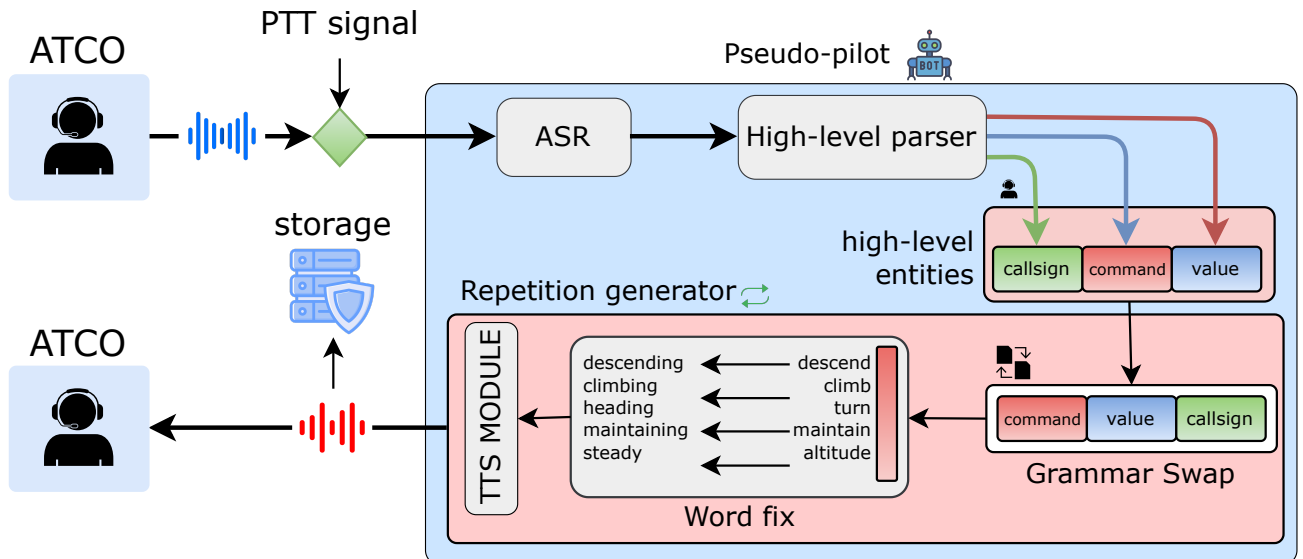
ATCO

PTT signal

Pseudo-pilot

BOT

ASR

High-level parser

storage

high-level entities

callsign

command

value

Repetition generator

ATCO

TTS MODULE

descending
climbing
heading
maintaining
steady

descend
climb
turn
maintain
altitude

command

value

callsign

Grammar Swap

Word fix